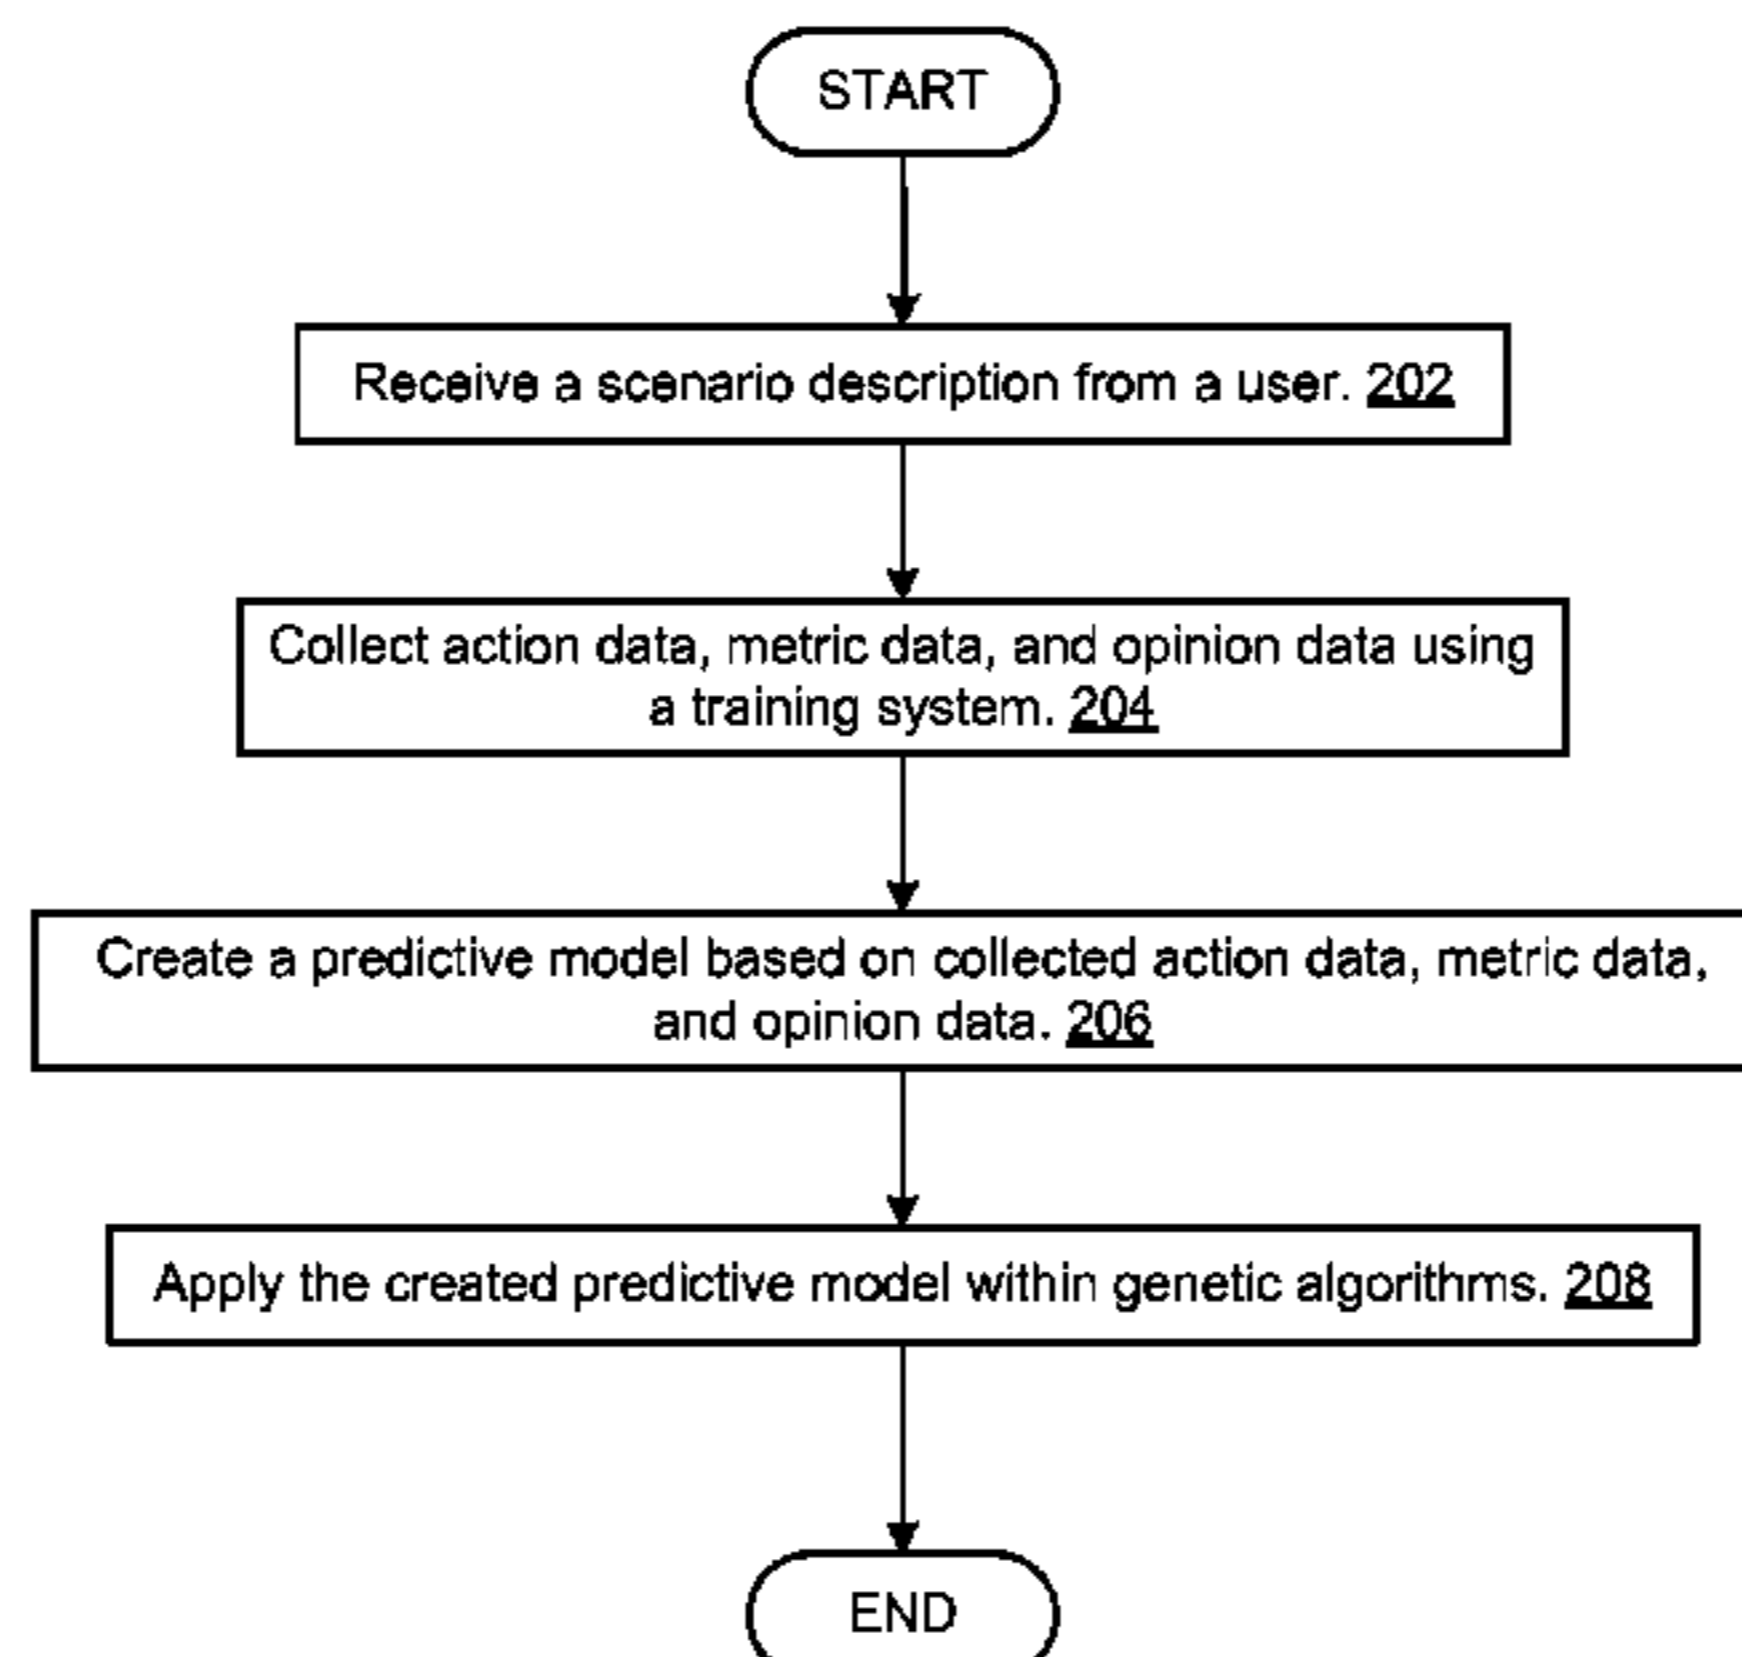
START

Receive a scenario description from a user. 202

Collect action data, metric data, and opinion data using a training system. 204

Create a predictive model based on collected action data, metric data, and opinion data. 206

Apply the created predictive model within genetic algorithms. 208

END